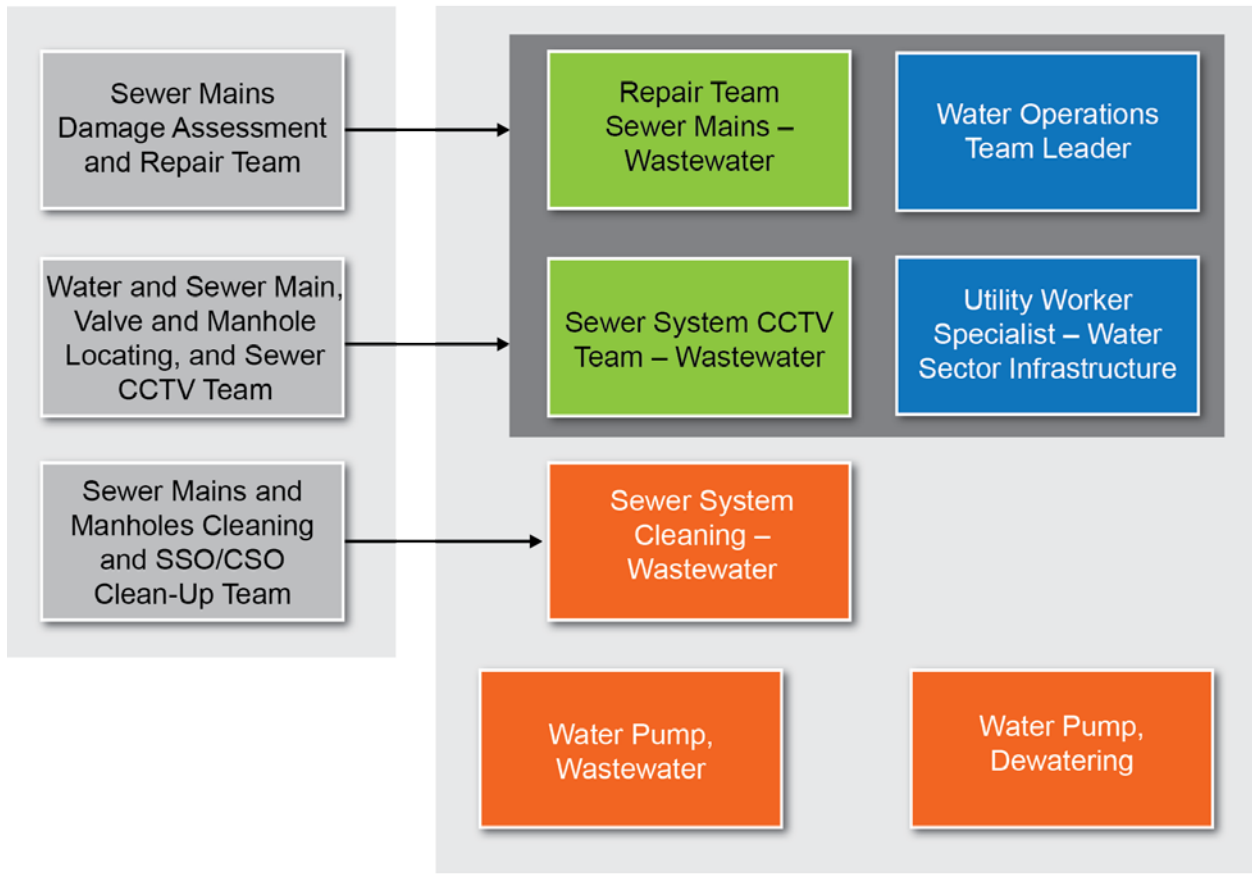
Sewer Mains Damage Assessment and Repair Team

Water and Sewer Main, Valve and Manhole Locating, and Sewer CCTV Team

Sewer Mains and Manholes Cleaning and SSO/CSO Clean-Up Team

Repair Team Sewer Mains – Wastewater

Water Operations Team Leader

Sewer System CCTV Team – Wastewater

Utility Worker Specialist – Water Sector Infrastructure

Sewer System Cleaning – Wastewater

Water Pump, Wastewater

Water Pump, Dewatering